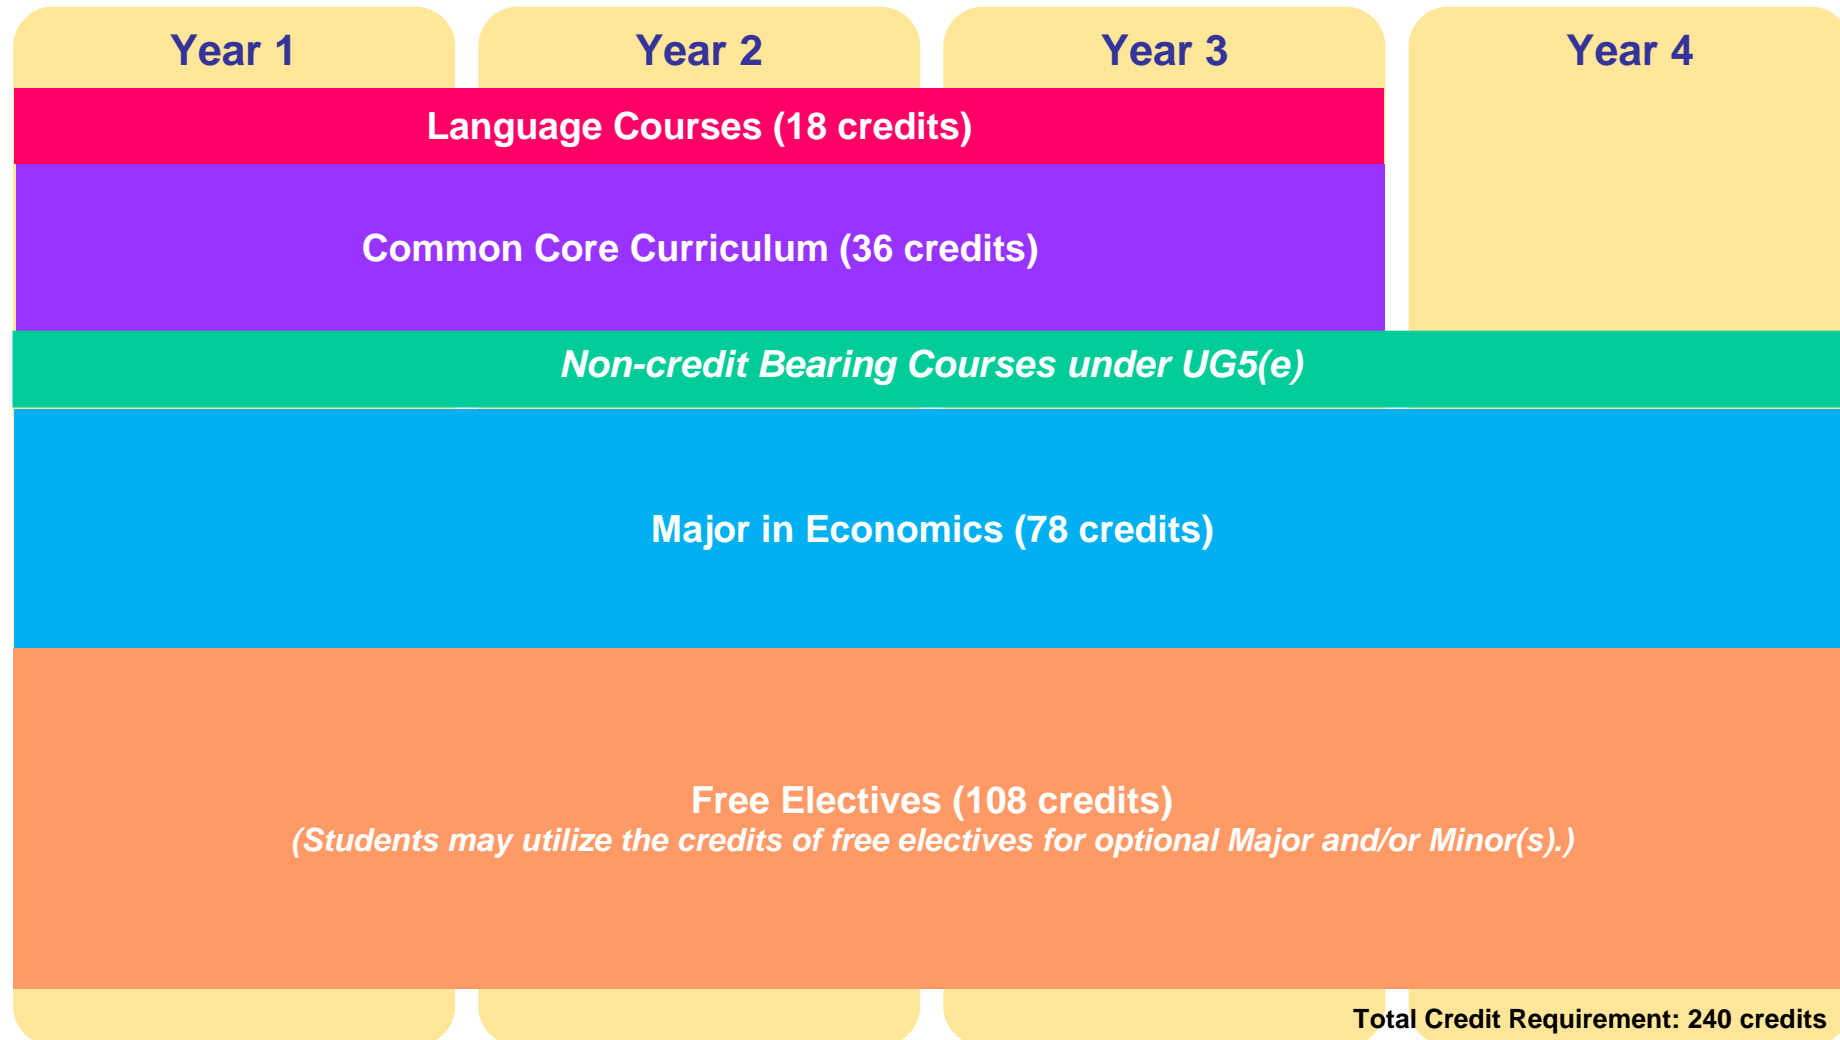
Year 1
Year 2
Year 3
Year 4

Language Courses (18 credits)

Common Core Curriculum (36 credits)

Non-credit Bearing Courses under UG5(e)

Major in Economics (78 credits)

Free Electives (108 credits)
(Students may utilize the credits of free electives for optional Major and/or Minor(s).)

Total Credit Requirement: 240 credits